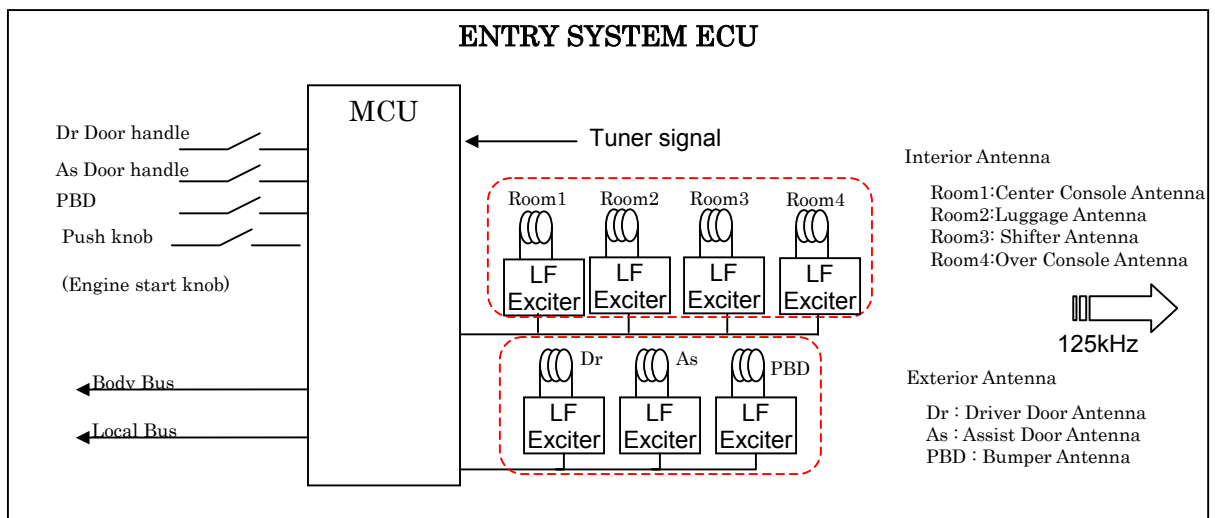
ENTRY SYSTEM ECU

MCU

Tuner signal

Dr Door handle

As Door handle

PBD

Push knob

(Engine start knob)

Room1 Room2 Room3 Room4

LF Exciter LF Exciter LF Exciter LF Exciter

Dr As PBD

LF Exciter LF Exciter LF Exciter

Body Bus

Local Bus

Interior Antenna

Room1:Center Console Antenna
Room2:Luggage Antenna
Room3: Shifter Antenna
Room4:Over Console Antenna

125kHz

Exterior Antenna

Dr : Driver Door Antenna
As : Assist Door Antenna
PBD : Bumper Antenna